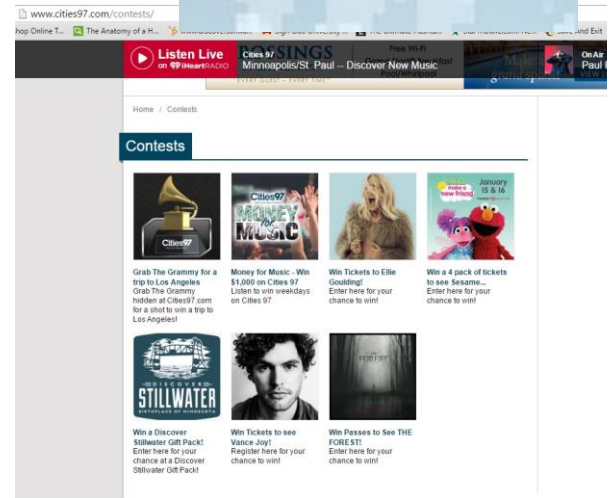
www.cities97.com/contests/

hop Online T... The Anatomy of a H... Sign Out ... The Ultimate ... Save And Exit

Listen Live on iHeartRADIO

Cities 97
Minneapolis/St. Paul -- Discover New Music

SINGS
Free Wi-Fi
Pool/Whirlpool
EVERY GUEST – EVERY TIME

On Air
Paul

Home / Contests

Contests

Cities97

Grab The Grammy for a trip to Los Angeles
Grab The Grammy hidden at Cities97.com for a shot to win a trip to Los Angeles!

Cities97
MONEY MUSIC

Money for Music - Win $1,000 on Cities 97
Listen to win weekdays on Cities 97

Win Tickets to Ellie Goulding!
Enter here for your chance to win!

January 15 & 16
make a new friend

Win a 4 pack of tickets to see Sesame...
Enter here for your chance to win!

DISCOVER
STILLWATER
BIRTHPLACE OF MINNESOTA

Win a Discover Stillwater Gift Pack!
Enter here for your chance at a Discover Stillwater Gift Pack!

Win Tickets to see Vance Joy!
Register here for your chance to win!

THE FOREST

Win Passes to See THE FOREST!
Enter here for your chance to win!